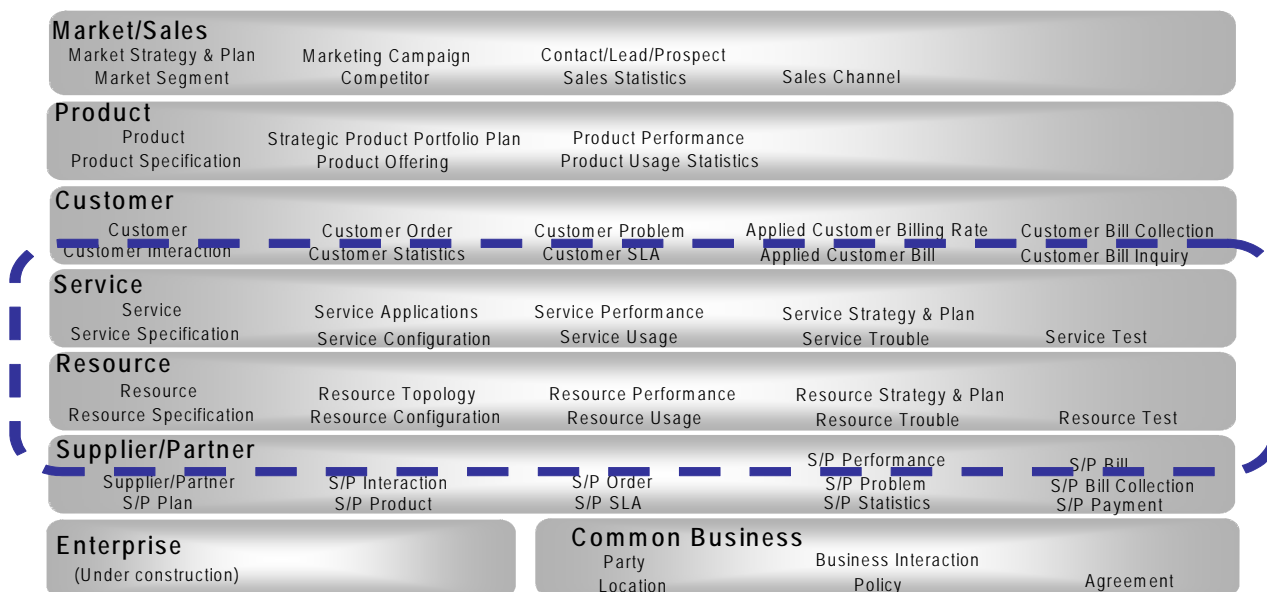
Market/Sales
Market Strategy & Plan
Market Segment
Marketing Campaign
Competitor
Contact/Lead/Prospect
Sales Statistics
Sales Channel

Product
Product
Product Specification
Strategic Product Portfolio Plan
Product Offering
Product Performance
Product Usage Statistics

Customer
Customer
Customer Interaction
Customer Order
Customer Statistics
Customer Problem
Customer SLA
Applied Customer Billing Rate
Applied Customer Bill
Customer Bill Collection
Customer Bill Inquiry

Service
Service
Service Specification
Service Applications
Service Configuration
Service Performance
Service Usage
Service Strategy & Plan
Service Trouble
Service Test

Resource
Resource
Resource Specification
Resource Topology
Resource Configuration
Resource Performance
Resource Usage
Resource Strategy & Plan
Resource Trouble
Resource Test

Supplier/Partner
Supplier/Partner
S/P Plan
S/P Interaction
S/P Product
S/P Order
S/P SLA
S/P Performance
S/P Problem
S/P Statistics
S/P Bill
S/P Bill Collection
S/P Payment

Enterprise
(Under construction)

Common Business
Party
Location
Business Interaction
Policy
Agreement